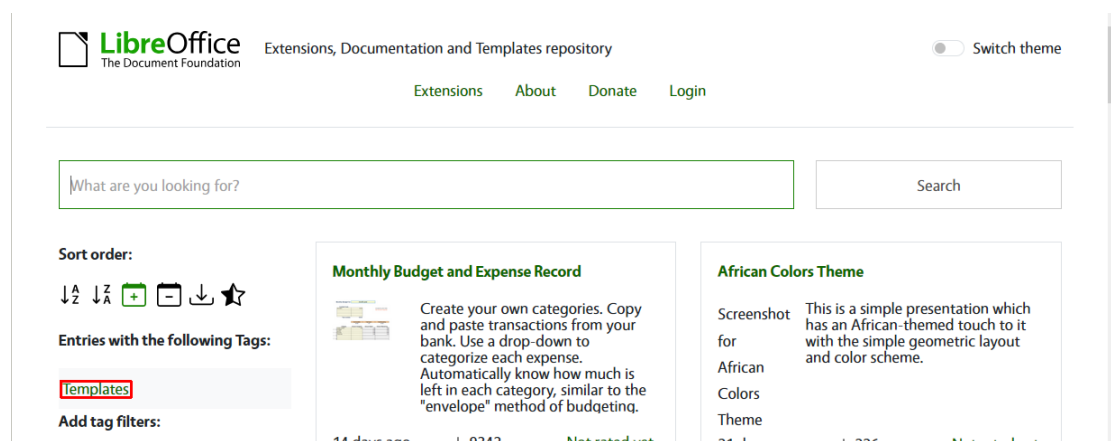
LibreOffice
The Document Foundation

Extensions, Documentation and Templates repository

Switch theme

Extensions About Donate Login

What are you looking for?

Search

Sort order:

Entries with the following Tags:

Templates

Add tag filters:

Monthly Budget and Expense Record

Create your own categories. Copy and paste transactions from your bank. Use a drop-down to categorize each expense. Automatically know how much is left in each category, similar to the "envelope" method of budgeting.

African Colors Theme

Screenshot for African Colors Theme

This is a simple presentation which has an African-themed touch to it with the simple geometric layout and color scheme.

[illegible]